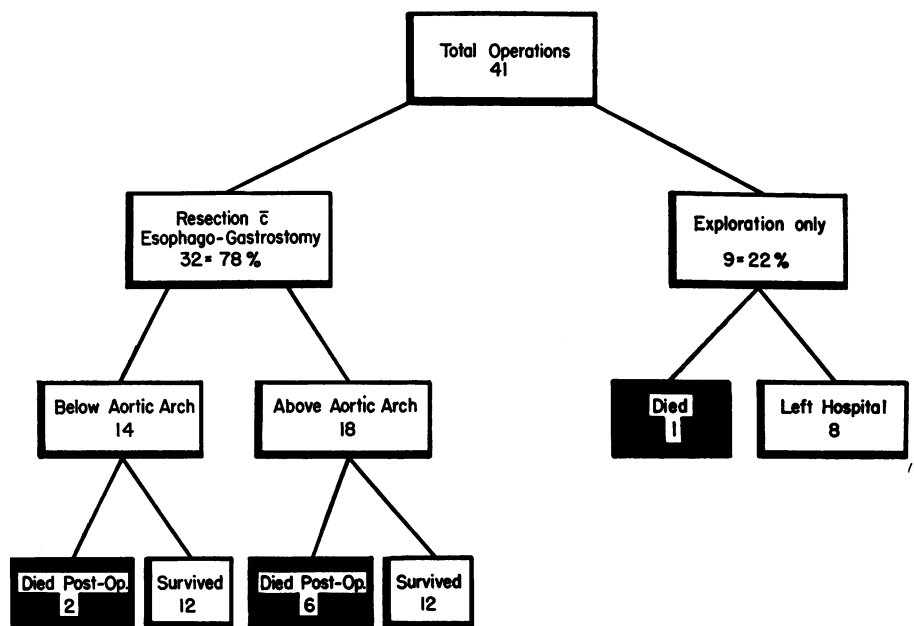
Total Operations
41

Resection $\bar{c}$
Esophago-Gastrostomy
32 = 78 %

Exploration only
9 = 22 %

Below Aortic Arch
14

Above Aortic Arch
18

Died
1

Left Hospital
8

Died Post-Op.
2

Survived
12

Died Post-Op.
6

Survived
12